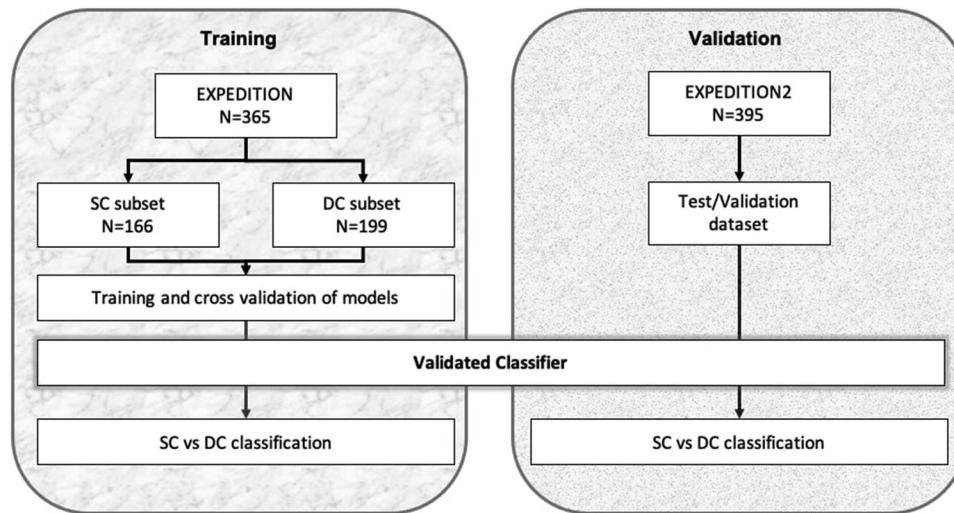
Training

EXPEDITION
N=365

SC subset
N=166

DC subset
N=199

Training and cross validation of models

Validation

EXPEDITION2
N=395

Test/Validation dataset

Validated Classifier

SC vs DC classification

SC vs DC classification